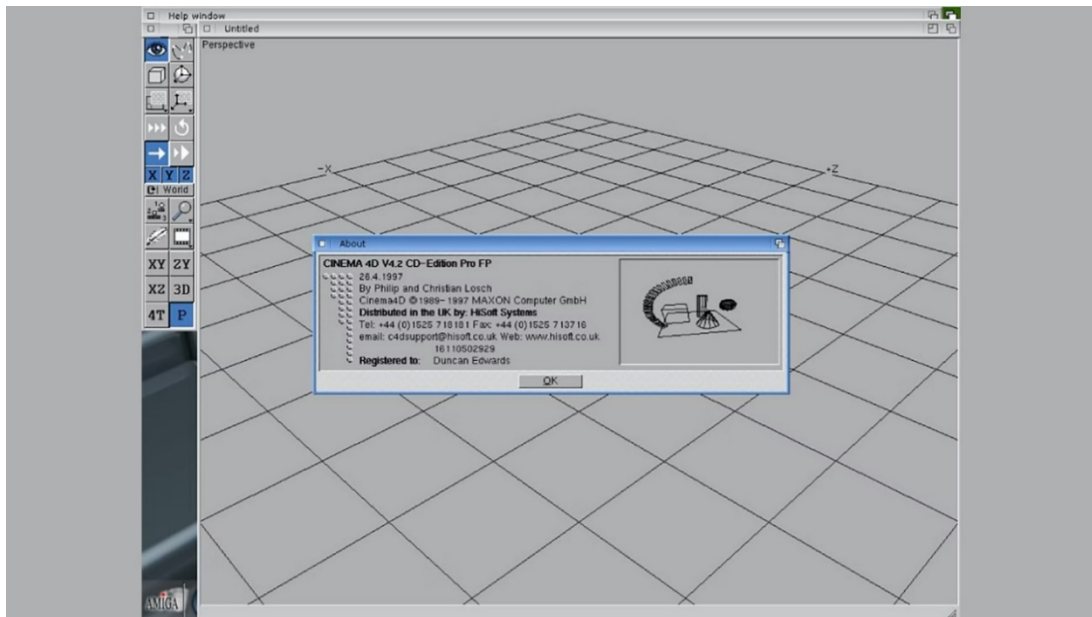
Help window

Untitled

Perspective

X Y Z

World

XY ZY

XZ 3D

4T P

-X

-Z

About

CINEMA 4D V4.2 CD-Edition Pro FP

28.4.1997

By Philip and Christian Losch

Cinema4D ©1989-1997 MAXON Computer GmbH

Distributed in the UK by: HiSoft Systems

Tel: +44 (0)1525 718181 Fax: +44 (0)1525 713716

email: c4dsupport@hisoft.co.uk Web: www.hisoft.co.uk

16110502929

Registered to: Duncan Edwards

OK

AMIGA